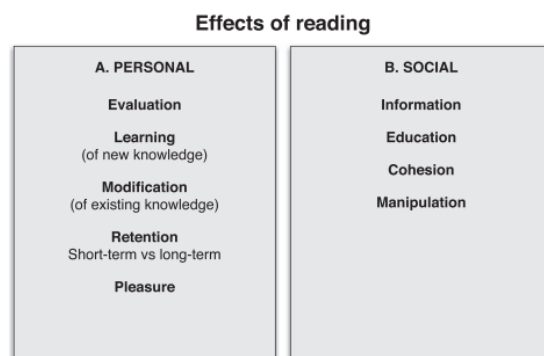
Effects of reading

A. PERSONAL

Evaluation

Learning
(of new knowledge)

Modification
(of existing knowledge)

Retention
Short-term vs long-term

Pleasure

B. SOCIAL

Information

Education

Cohesion

Manipulation